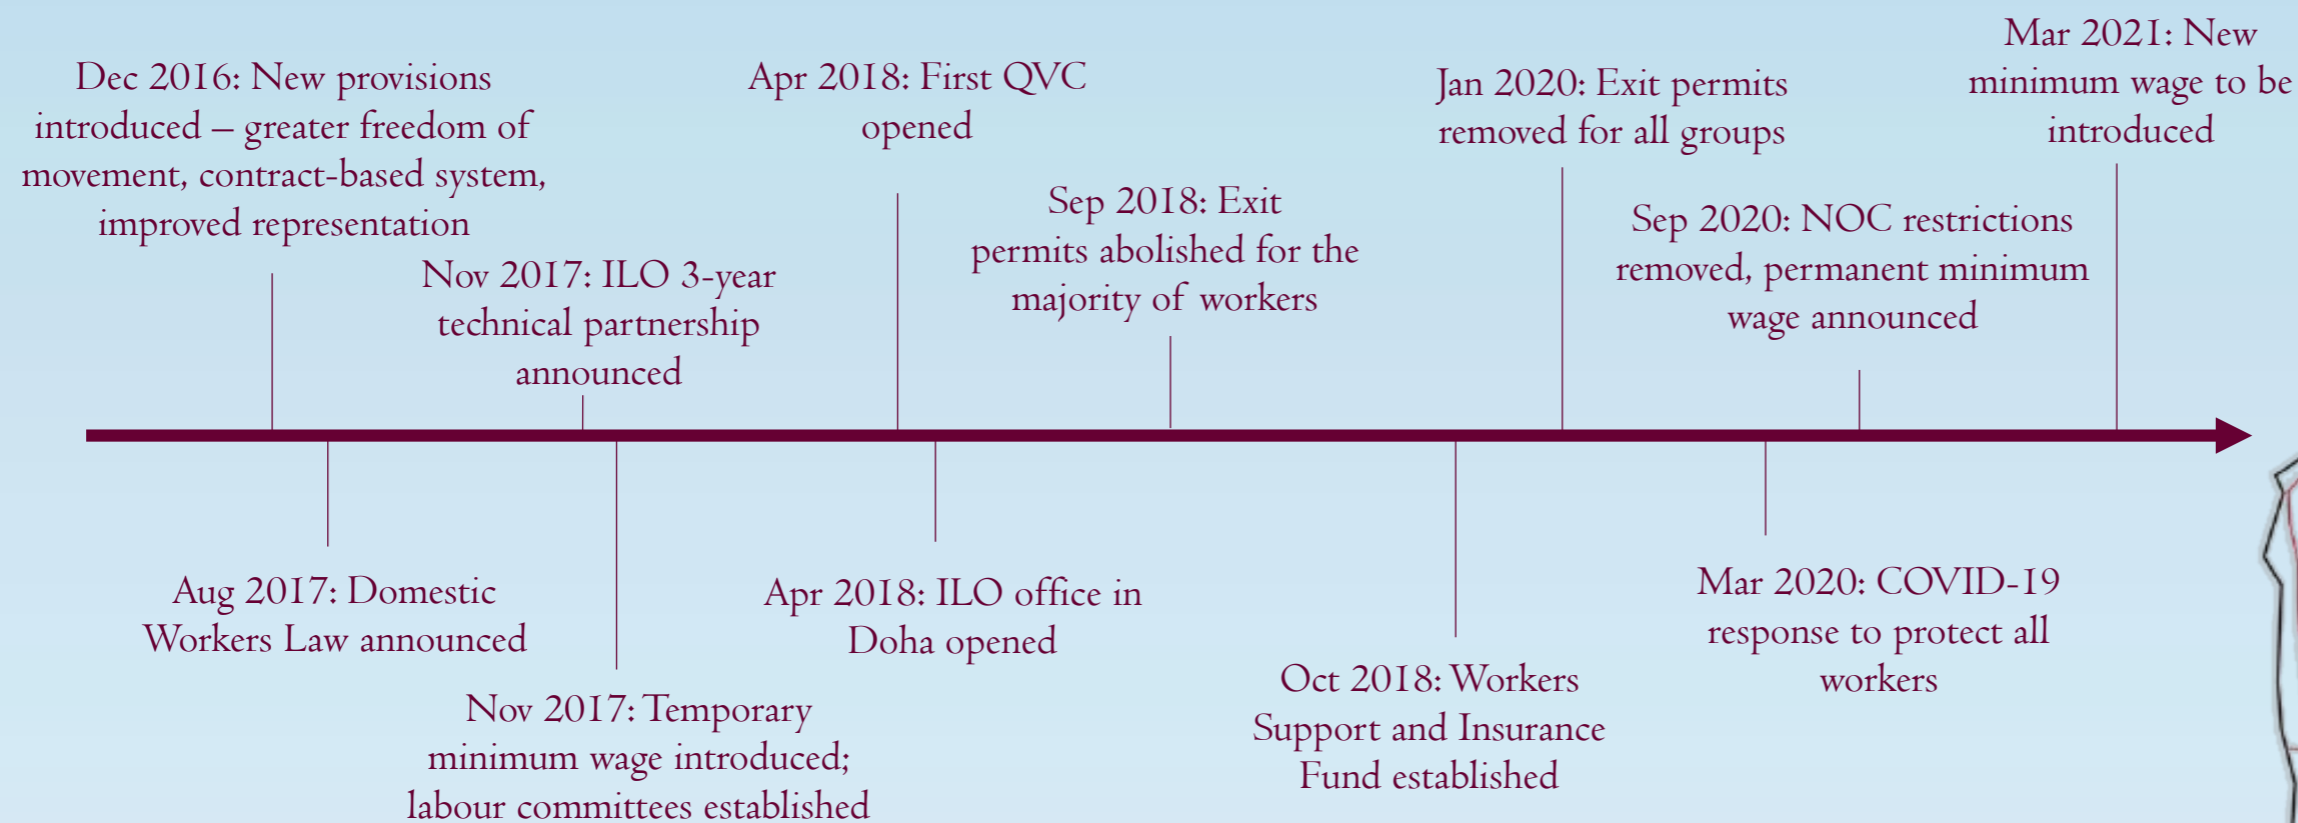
Dec 2016: New provisions introduced – greater freedom of movement, contract-based system, improved representation

Aug 2017: Domestic Workers Law announced

Nov 2017: ILO 3-year technical partnership announced

Nov 2017: Temporary minimum wage introduced; labour committees established

Apr 2018: First QVC opened

Apr 2018: ILO office in Doha opened

Sep 2018: Exit permits abolished for the majority of workers

Oct 2018: Workers Support and Insurance Fund established

Jan 2020: Exit permits removed for all groups

Mar 2020: COVID-19 response to protect all workers

Sep 2020: NOC restrictions removed, permanent minimum wage announced

Mar 2021: New minimum wage to be introduced